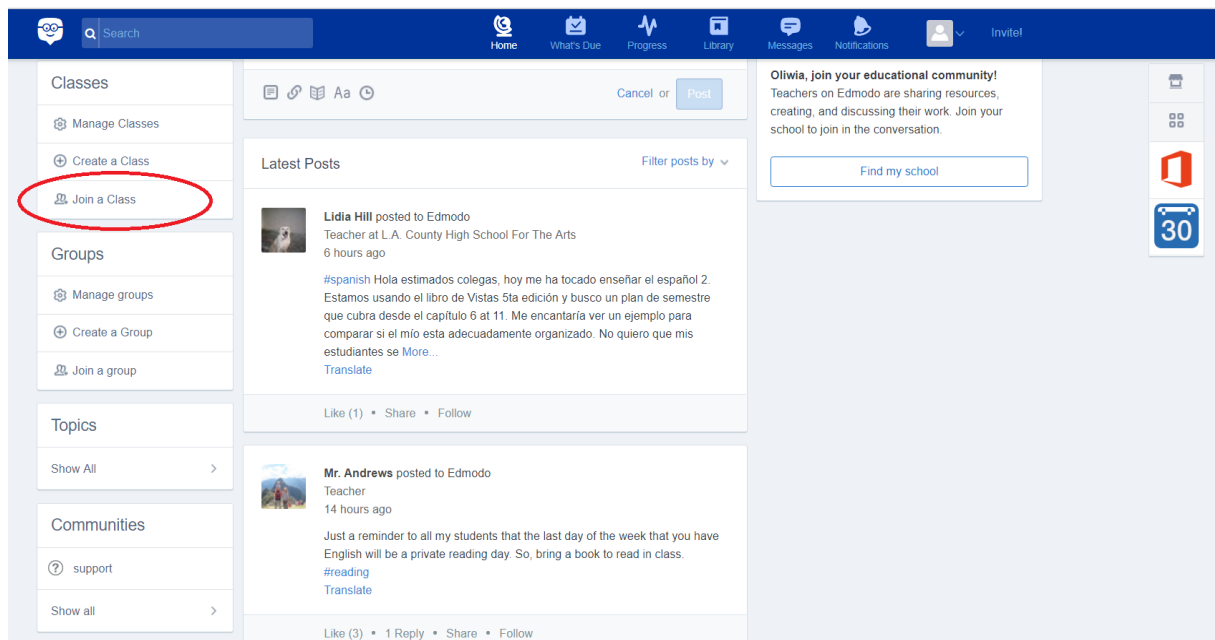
Search

Home What's Due Progress Library Messages Notifications Invite!

Classes

Manage Classes

Create a Class

Join a Class

Groups

Manage groups

Create a Group

Join a group

Topics

Show All

Communities

support

Show all

Aa

Cancel or Post

Latest Posts

Filter posts by

Lidia Hill posted to Edmodo
Teacher at L.A. County High School For The Arts
6 hours ago

#spanish Hola estimados colegas, hoy me ha tocado enseñar el español 2. Estamos usando el libro de Vistas 5ta edición y busco un plan de semestre que cubra desde el capítulo 6 at 11. Me encantaría ver un ejemplo para comparar si el mío esta adecuadamente organizado. No quiero que mis estudiantes se More...
Translate

Like (1) • Share • Follow

Mr. Andrews posted to Edmodo
Teacher
14 hours ago

Just a reminder to all my students that the last day of the week that you have English will be a private reading day. So, bring a book to read in class.
#reading
Translate

Like (3) • 1 Reply • Share • Follow

Oliwia, join your educational community!
Teachers on Edmodo are sharing resources, creating, and discussing their work. Join your school to join in the conversation.

Find my school

30